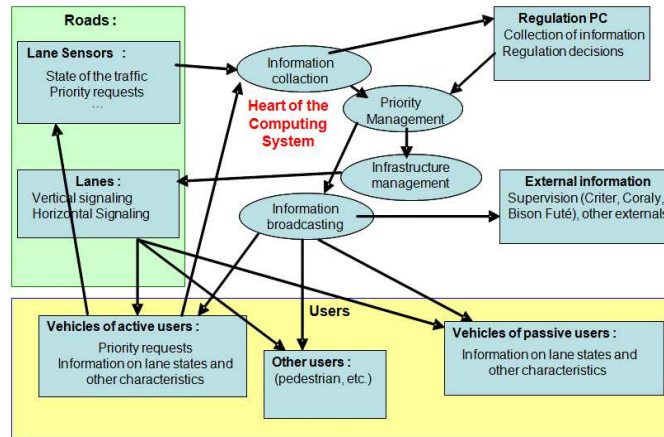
Roads :

Lane Sensors :
State of the traffic
Priority requests
...

Lanes :
Vertical signaling
Horizontal Signaling

Information collaction

Heart of the Computing System

Priority Management

Infrastructure management

Information broadcasting

Regulation PC
Collection of information
Regulation decisions

External information
Supervision (Criter, Coraly, Bison Futé), other externals

Users

Vehicles of active users :
Priority requests
Information on lane states and other characteristics

Other users :
(pedestrian, etc.)

Vehicles of passive users :
Information on lane states and other characteristics